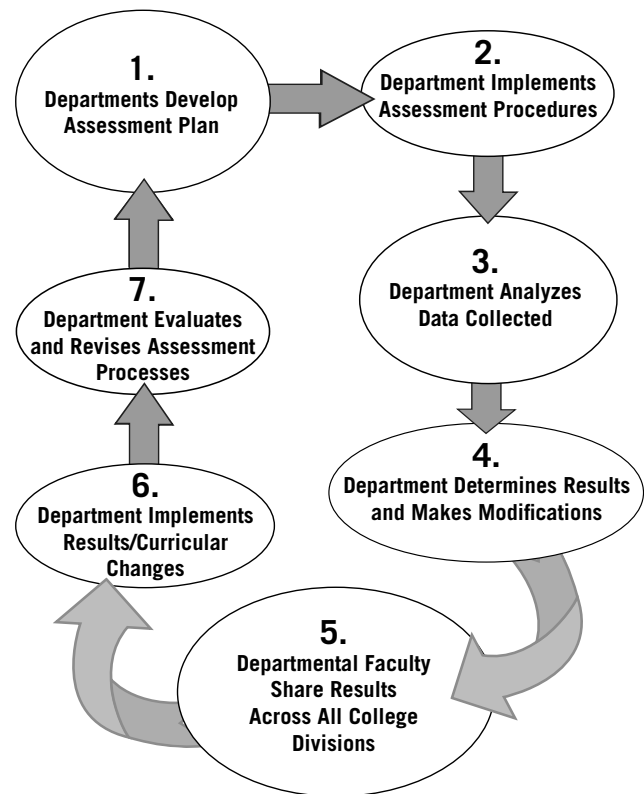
1.
Departments Develop Assessment Plan

2.
Department Implements Assessment Procedures

3.
Department Analyzes Data Collected

4.
Department Determines Results and Makes Modifications

5.
Departmental Faculty Share Results Across All College Divisions

6.
Department Implements Results/Curricular Changes

7.
Department Evaluates and Revises Assessment Processes